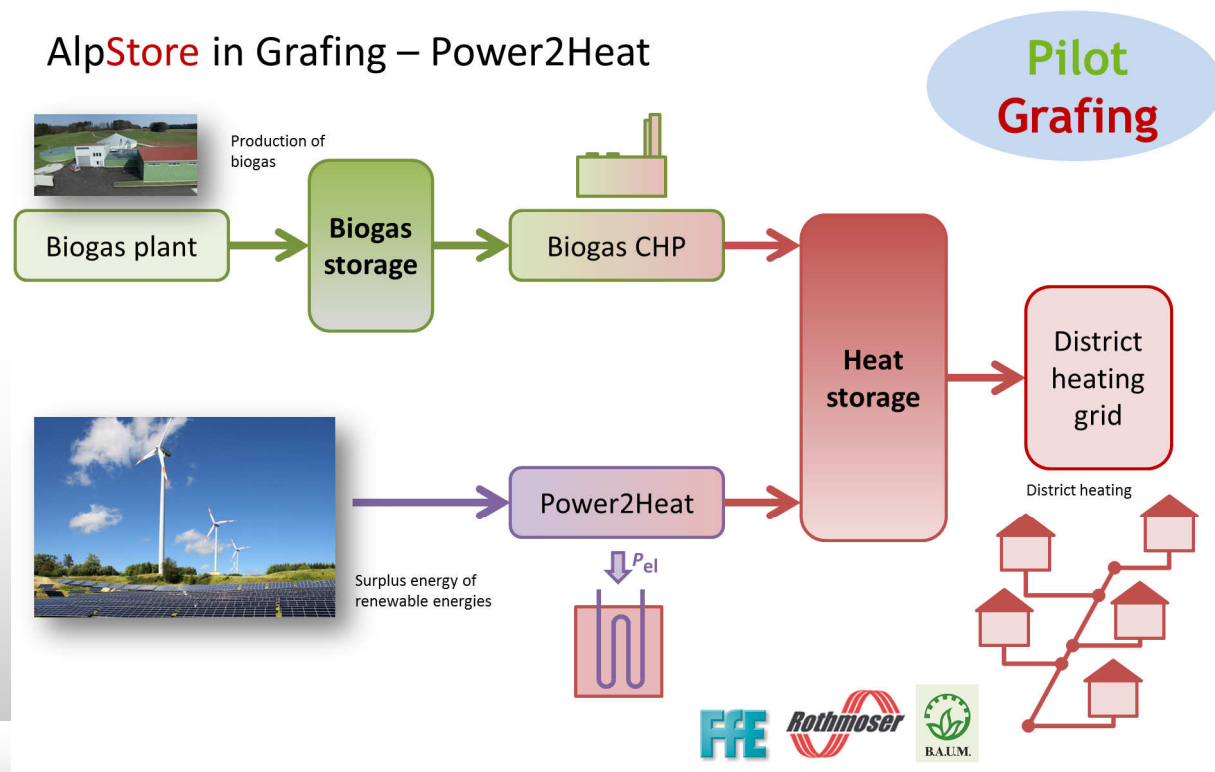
AlpStore in Grafing – Power2Heat

Pilot Grafing

Production of biogas

Biogas plant

Biogas storage

Biogas CHP

Heat storage

District heating grid

District heating

Surplus energy of renewable energies

Power2Heat

$P_{el}$

FfE

Rothmoser

B.A.U.M.